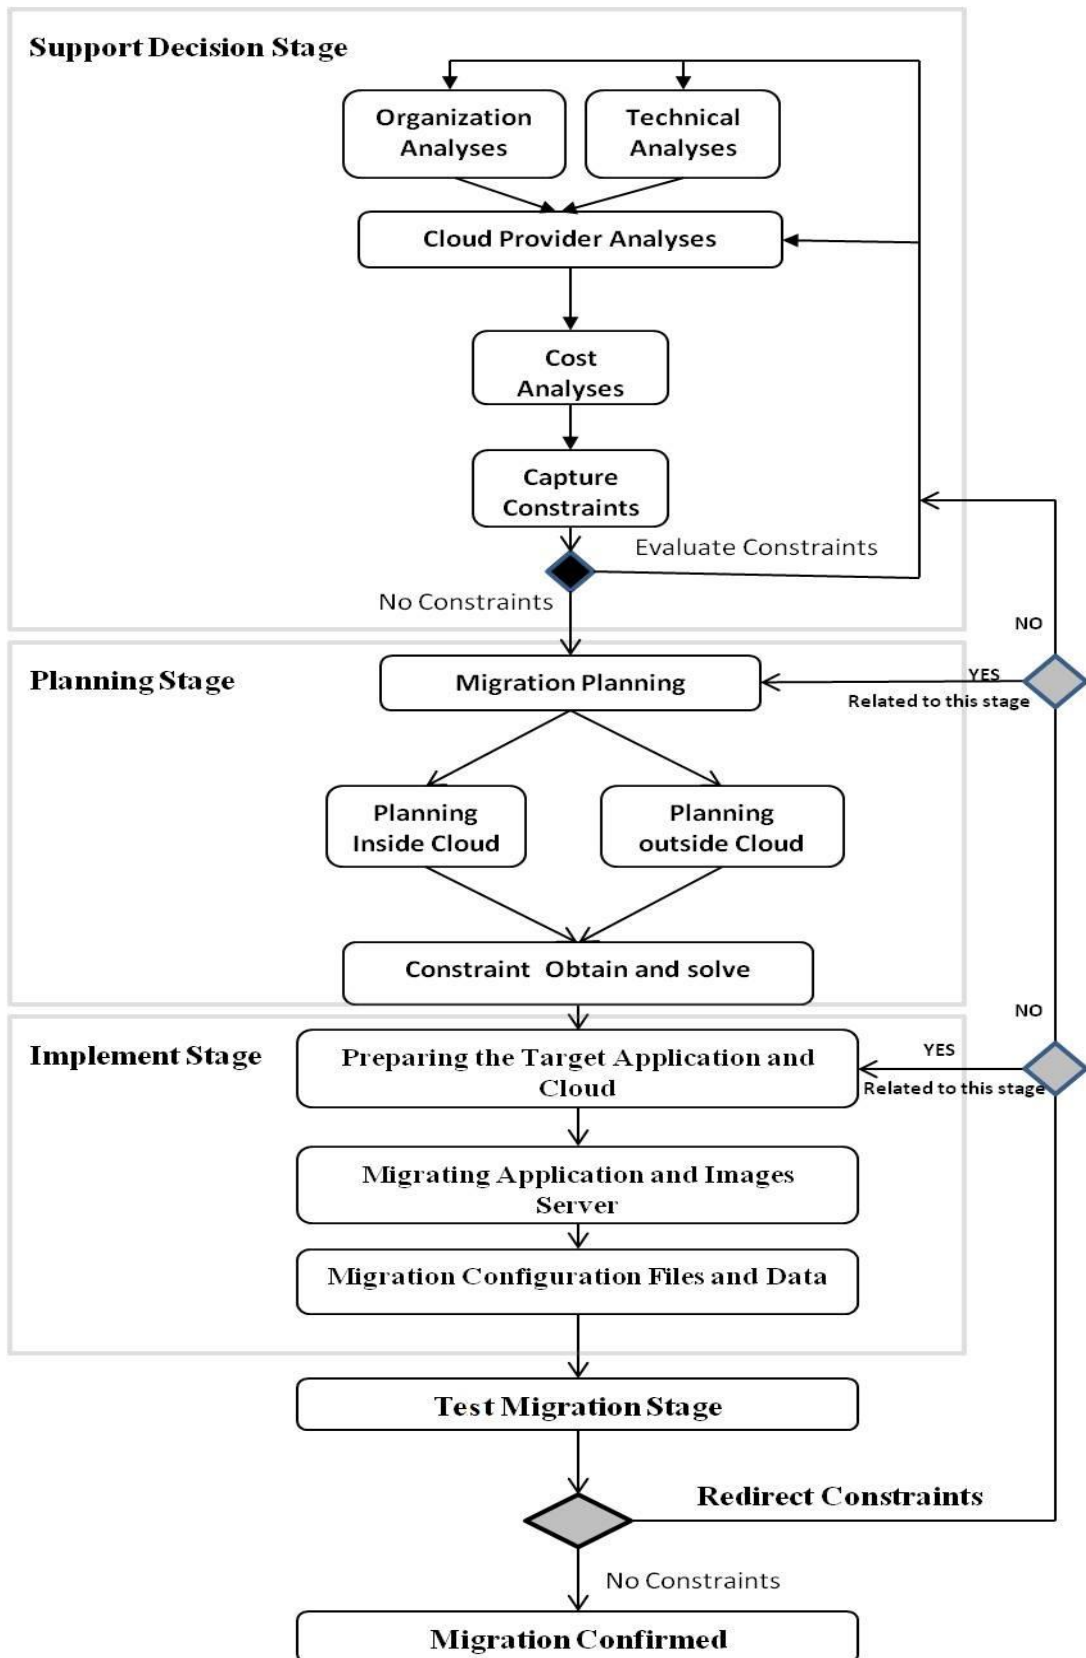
Support Decision Stage

Organization Analyses

Technical Analyses

Cloud Provider Analyses

Cost Analyses

Capture Constraints

Evaluate Constraints

No Constraints

NO

Planning Stage

Migration Planning

YES

Related to this stage

Planning Inside Cloud

Planning outside Cloud

Constraint Obtain and solve

NO

Implement Stage

Preparing the Target Application and Cloud

YES

Related to this stage

Migrating Application and Images Server

Migration Configuration Files and Data

Test Migration Stage

Redirect Constraints

No Constraints

Migration Confirmed